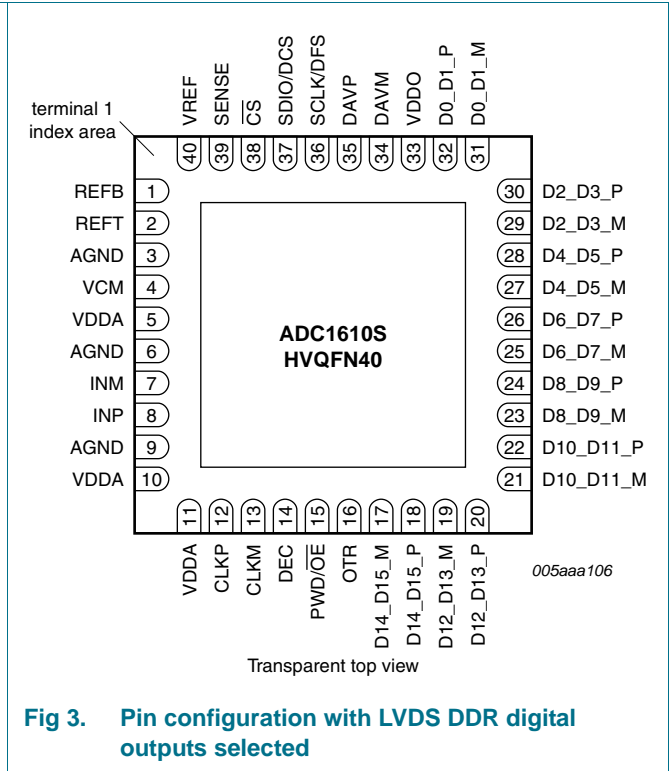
VREF SENSE $\overline{CS}$ SDIO/DCS SCLK/DFS DAVP DAVM VDDO D0_D1_P D0_D1_M

terminal 1 index area

40 39 38 37 36 35 34 33 32 31

REFB 1
REFT 2
AGND 3
VCM 4
VDDA 5
AGND 6
INM 7
INP 8
AGND 9
VDDA 10

30 D2_D3_P
29 D2_D3_M
28 D4_D5_P
27 D4_D5_M
26 D6_D7_P
25 D6_D7_M
24 D8_D9_P
23 D8_D9_M
22 D10_D11_P
21 D10_D11_M

ADC1610S
HVQFN40

11 12 13 14 15 16 17 18 19 20

VDDA CLKP CLKM DEC PWD/$\overline{OE}$ OTR D14_D15_M D14_D15_P D12_D13_M D12_D13_P

005aaa106

Transparent top view

Fig 3. Pin configuration with LVDS DDR digital outputs selected